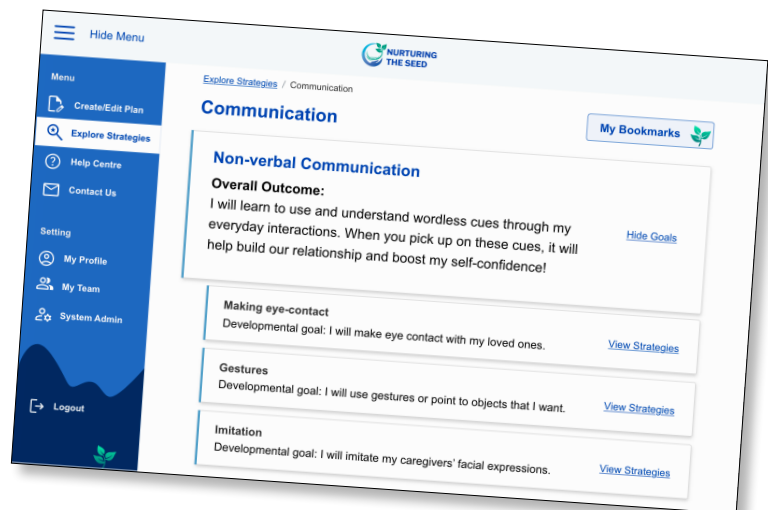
Hide Menu

NURTURING THE SEED

Menu

Create/Edit Plan

Explore Strategies

Help Centre

Contact Us

Setting

My Profile

My Team

System Admin

Logout

Explore Strategies / Communication

Communication

My Bookmarks

Non-verbal Communication

Overall Outcome:

I will learn to use and understand wordless cues through my everyday interactions. When you pick up on these cues, it will help build our relationship and boost my self-confidence!

Hide Goals

Making eye-contact

Developmental goal: I will make eye contact with my loved ones.

View Strategies

Gestures

Developmental goal: I will use gestures or point to objects that I want.

View Strategies

Imitation

Developmental goal: I will imitate my caregivers' facial expressions.

View Strategies